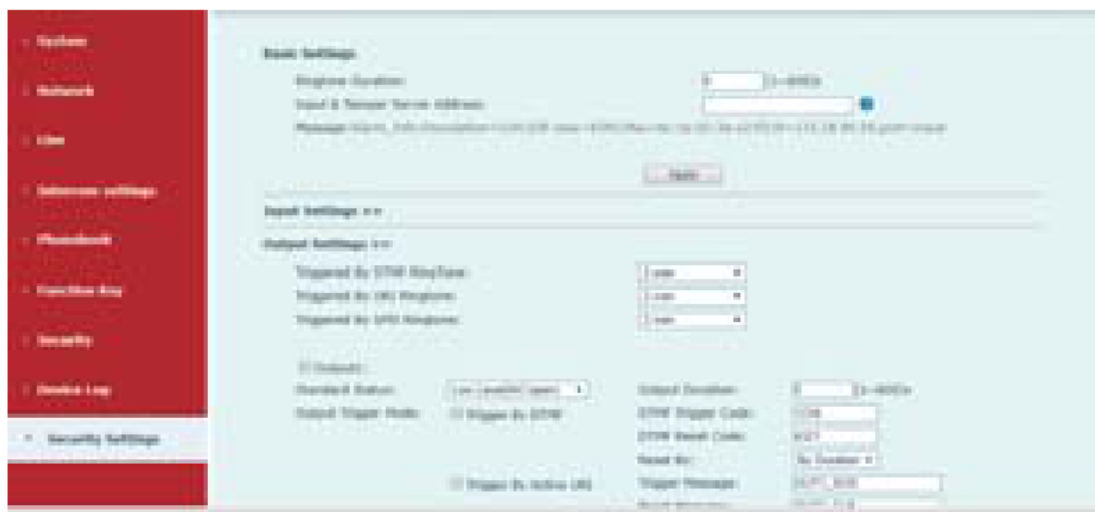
System
Network
Line
Intercom settings
Phonebook
Function Key
Security
Device Log
Security Settings

Basic Settings
Ringtone Duration: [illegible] (1~600)s
Input & Tamper Server Address:
Message: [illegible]
Apply
Input Settings >>
Output Settings >>
Triggered By DTMF RingTone: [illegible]
Triggered By URI Ringtone: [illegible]
Triggered By SMS Ringtone: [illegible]
Output1
Standard Status: Low Level(Open)
Output Trigger Mode: Trigger By DTMF
Output Duration: 5 (1~600)s
DTMF Trigger Code: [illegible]
DTMF Reset Code: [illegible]
Reset By: By Duration
Trigger By Active URI
Trigger Message: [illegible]
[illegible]